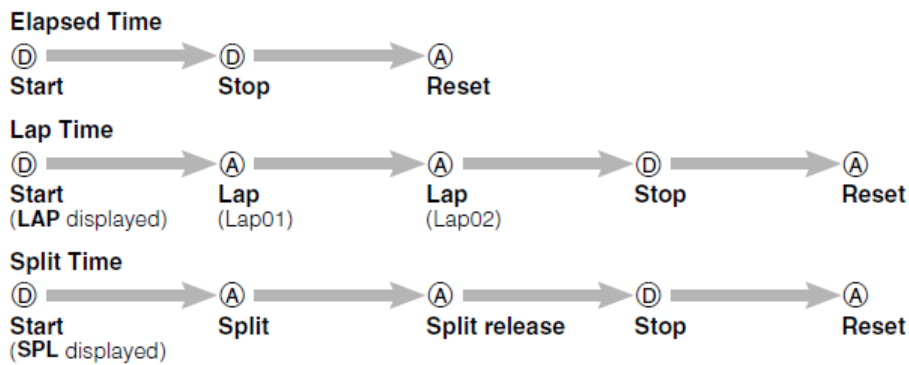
Elapsed Time

Ⓓ Start → Ⓓ Stop → Ⓐ Reset

Lap Time

Ⓓ Start (LAP displayed) → Ⓐ Lap (Lap01) → Ⓐ Lap (Lap02) → Ⓓ Stop → Ⓐ Reset

Split Time

Ⓓ Start (SPL displayed) → Ⓐ Split → Ⓐ Split release → Ⓓ Stop → Ⓐ Reset